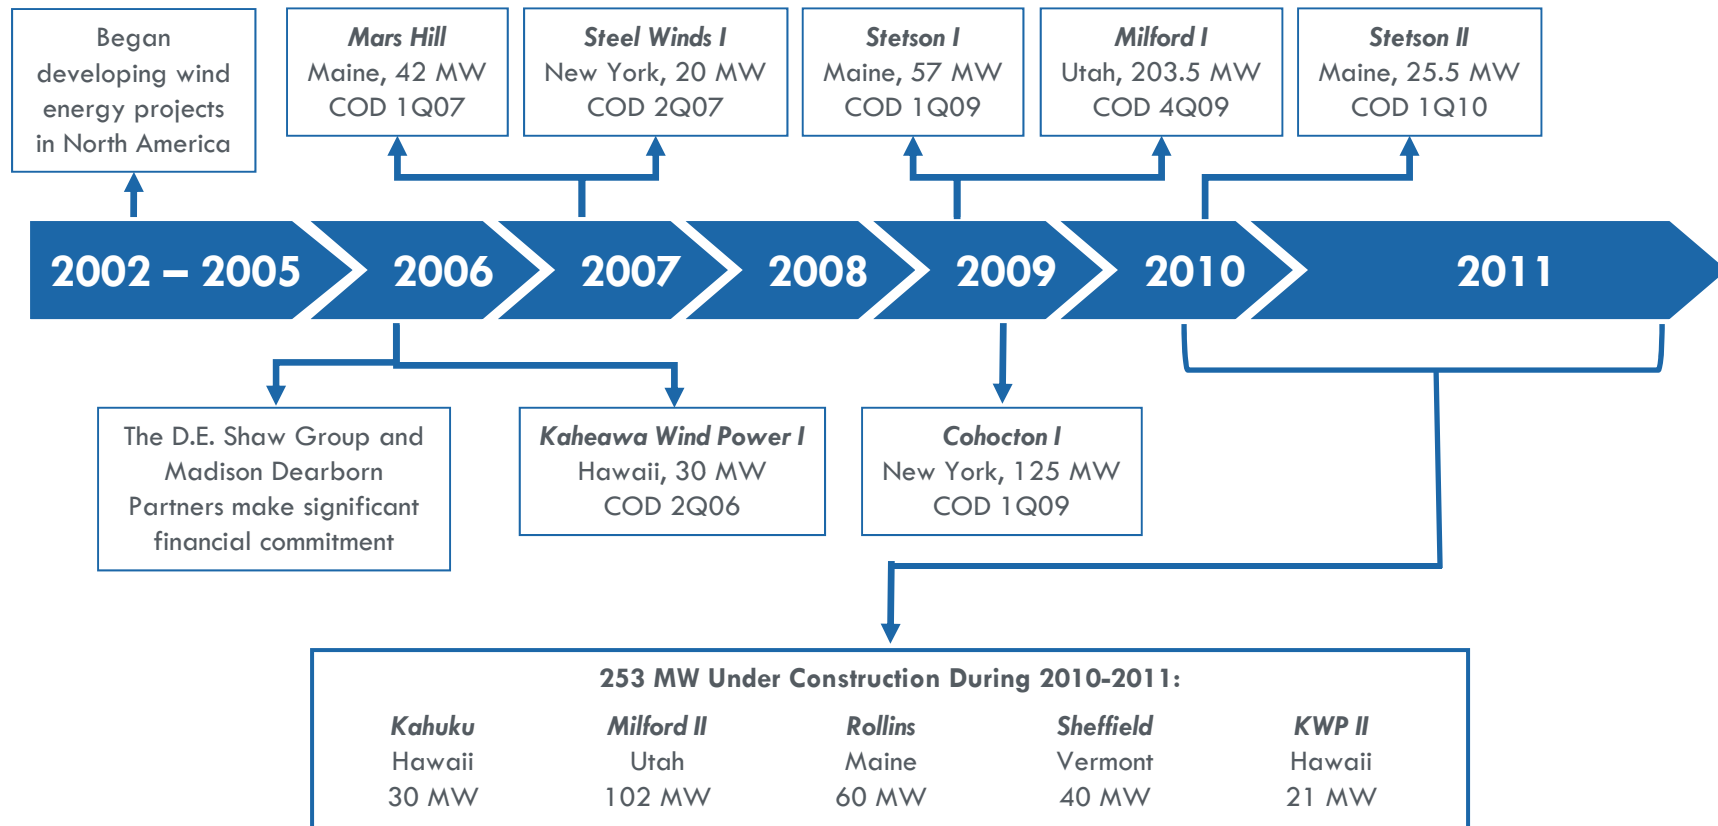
Began developing wind energy projects in North America

*Mars Hill*
Maine, 42 MW
COD 1Q07

*Steel Winds I*
New York, 20 MW
COD 2Q07

*Stetson I*
Maine, 57 MW
COD 1Q09

*Milford I*
Utah, 203.5 MW
COD 4Q09

*Stetson II*
Maine, 25.5 MW
COD 1Q10

2002 – 2005
2006
2007
2008
2009
2010
2011

The D.E. Shaw Group and Madison Dearborn Partners make significant financial commitment

*Kaheawa Wind Power I*
Hawaii, 30 MW
COD 2Q06

*Cohocton I*
New York, 125 MW
COD 1Q09

253 MW Under Construction During 2010-2011:

| *Kahuku* | *Milford II* | *Rollins* | *Sheffield* | *KWP II* |
|---|---|---|---|---|
| Hawaii | Utah | Maine | Vermont | Hawaii |
| 30 MW | 102 MW | 60 MW | 40 MW | 21 MW |